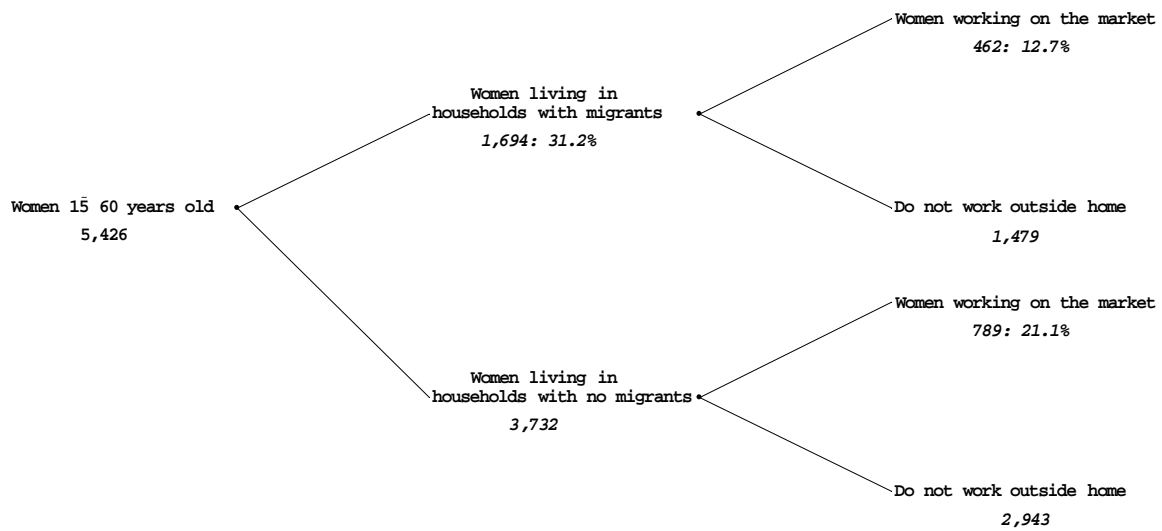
Women working on the market
462: 12.7%

Women living in households with migrants
1,694: 31.2%

Women 15̄ 60 years old
5,426

Do not work outside home
1,479

Women working on the market
789: 21.1%

Women living in households with no migrants
3,732

Do not work outside home
2,943